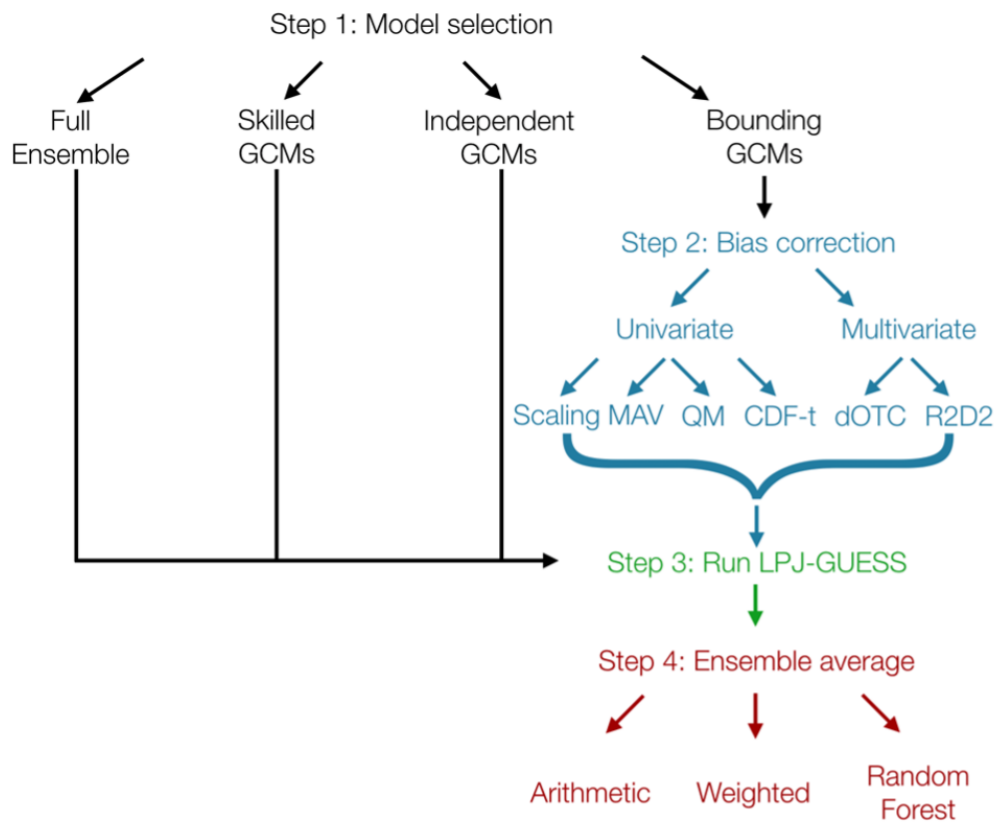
Step 1: Model selection

Full Ensemble

Skilled GCMs

Independent GCMs

Bounding GCMs

Step 2: Bias correction

Univariate

Multivariate

Scaling MAV QM CDF-t dOTC R2D2

Step 3: Run LPJ-GUESS

Step 4: Ensemble average

Arithmetic

Weighted

Random Forest